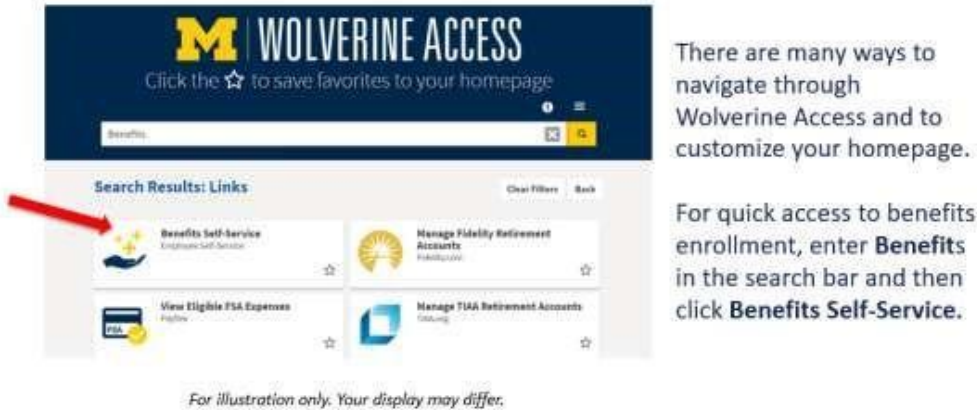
M | WOLVERINE ACCESS
Click the ☆ to save favorites to your homepage

Benefits

Search Results: Links

Clear Filters Back

Benefits Self-Service
Employee Self-Service

Manage Fidelity Retirement Accounts
Fidelity.com

View Eligible FSA Expenses
PayFlex

FSA

Manage TIAA Retirement Accounts
TIAA.org

For illustration only. Your display may differ.

There are many ways to navigate through Wolverine Access and to customize your homepage.

For quick access to benefits enrollment, enter **Benefit**s in the search bar and then click **Benefits Self-Service.**